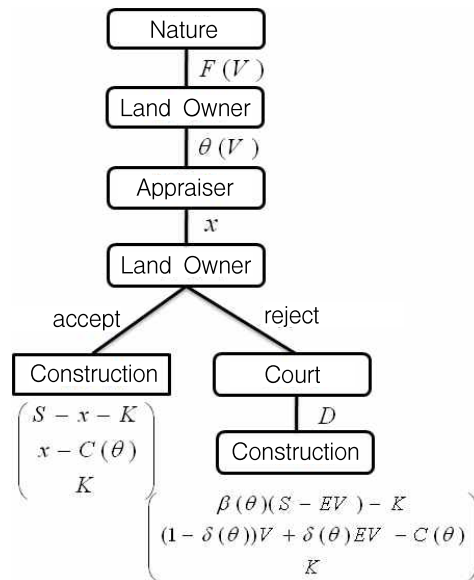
Nature

$F(V)$

Land Owner

$\theta(V)$

Appraiser

$x$

Land Owner

accept

reject

Construction

Court

$\begin{pmatrix} S-x-K \\ x-C(\theta) \\ K \end{pmatrix}$

$D$

Construction

$\begin{pmatrix} \beta(\theta)(S-EV)-K \\ (1-\delta(\theta))V+\delta(\theta)EV-C(\theta) \\ K \end{pmatrix}$